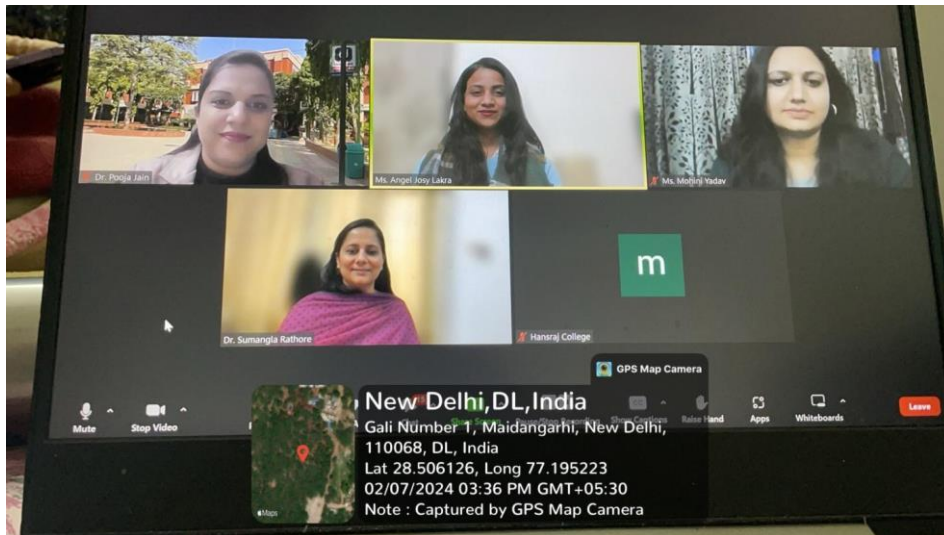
Dr. Pooja Jain

Ms. Angel Josy Lakra

Ms. Mohini Yadav

Dr. Sumangla Rathore

m

Hansraj College

GPS Map Camera

Mute

Stop Video

Show Captions

Raise Hand

Apps

Whiteboards

Leave

Maps

New Delhi,DL,India
Gali Number 1, Maidangarhi, New Delhi, 110068, DL, India
Lat 28.506126, Long 77.195223
02/07/2024 03:36 PM GMT+05:30
Note : Captured by GPS Map Camera